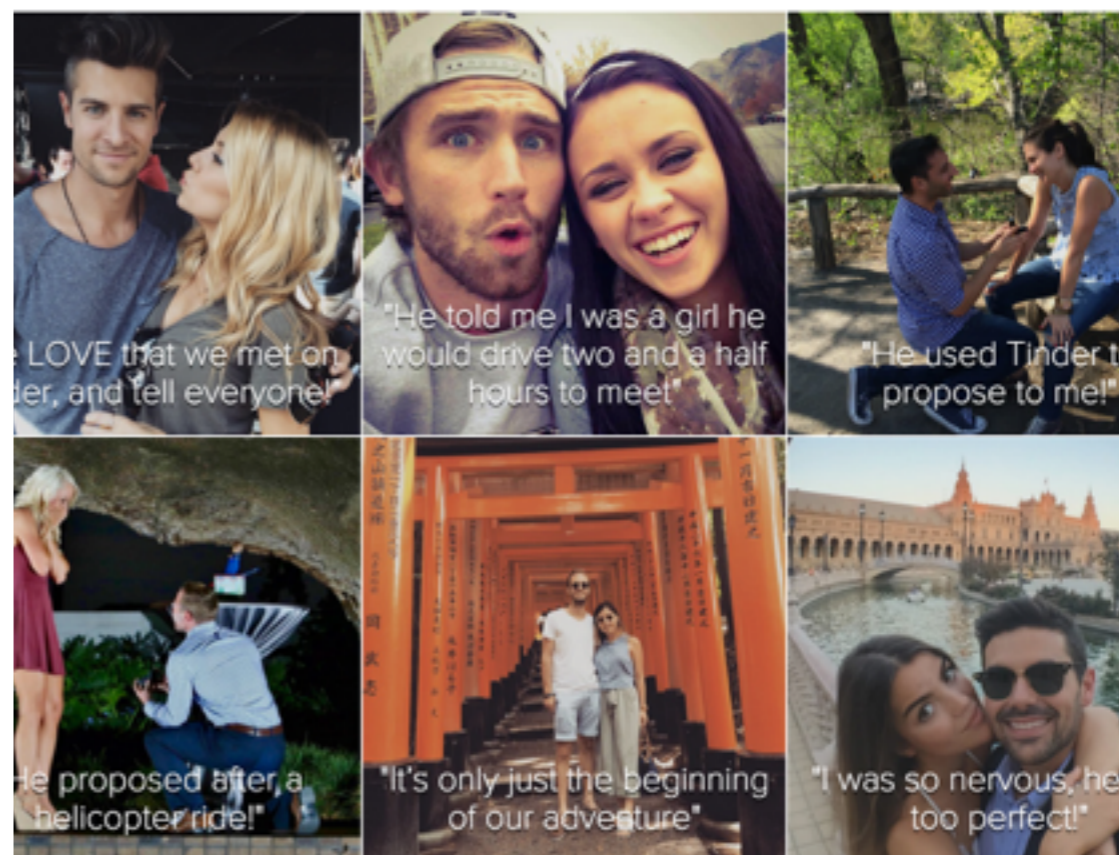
e LOVE that we met on der, and tell everyone!

"He told me I was a girl he would drive two and a half hours to meet"

"He used Tinder t propose to me!

He proposed after a helicopter ride!"

"It's only just the beginning of our adventure"

"I was so nervous, he too perfect!"